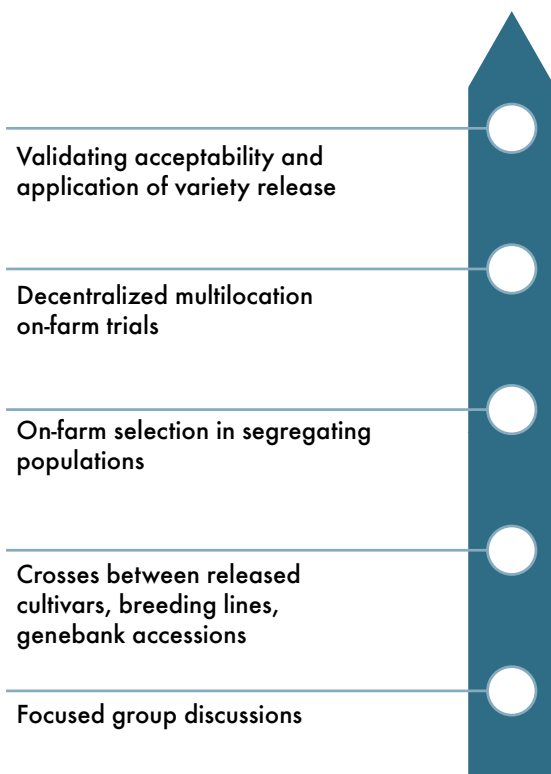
Validating acceptability and application of variety release

Decentralized multilocation on-farm trials

On-farm selection in segregating populations

Crosses between released cultivars, breeding lines, genebank accessions

Focused group discussions